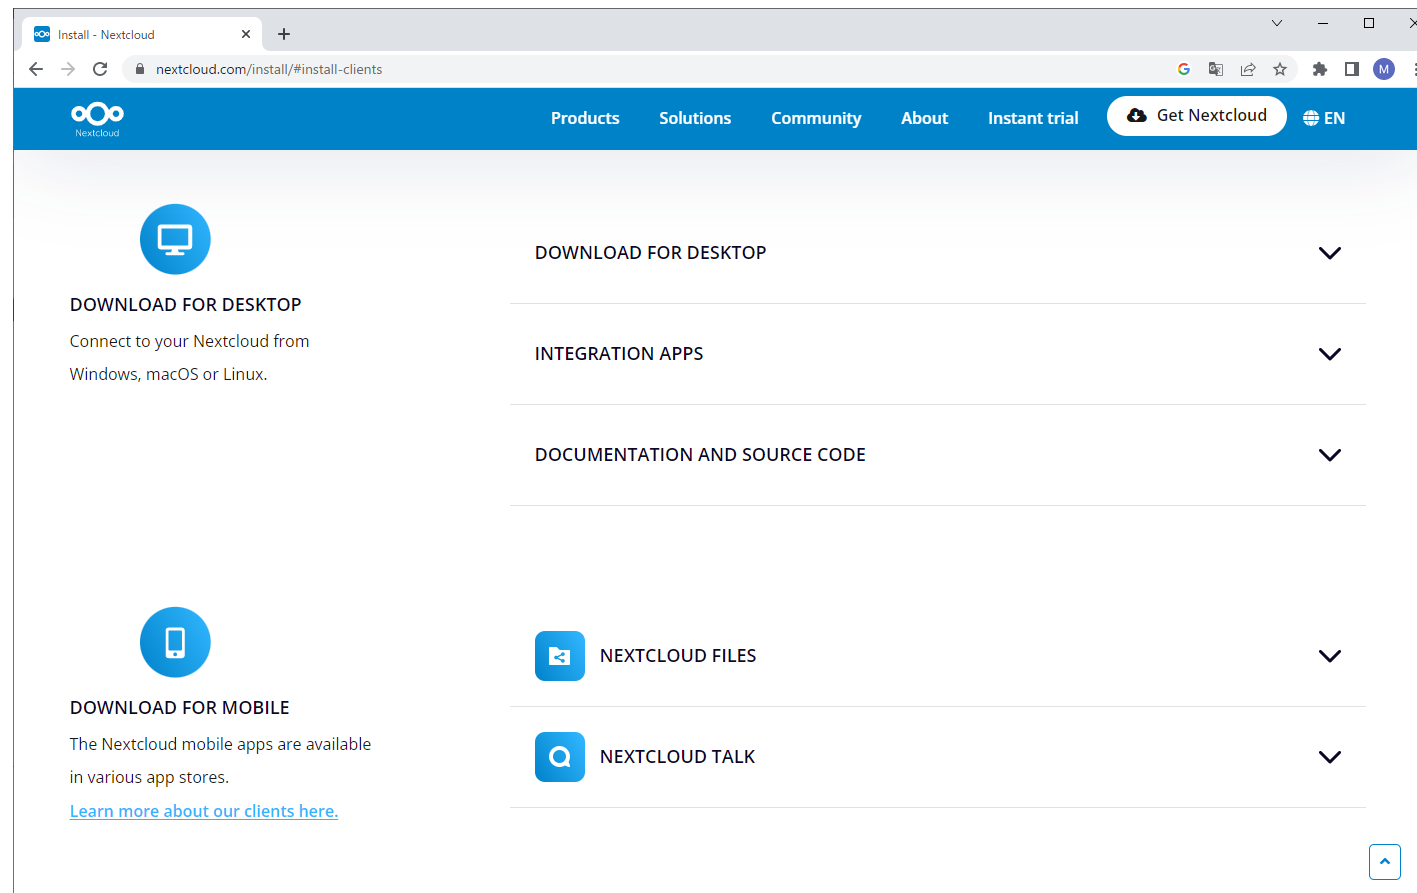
Install - Nextcloud

nextcloud.com/install/#install-clients

M

Nextcloud

Products Solutions Community About Instant trial Get Nextcloud EN

DOWNLOAD FOR DESKTOP

Connect to your Nextcloud from Windows, macOS or Linux.

DOWNLOAD FOR DESKTOP

INTEGRATION APPS

DOCUMENTATION AND SOURCE CODE

DOWNLOAD FOR MOBILE

The Nextcloud mobile apps are available in various app stores.

Learn more about our clients here.

NEXTCLOUD FILES

NEXTCLOUD TALK